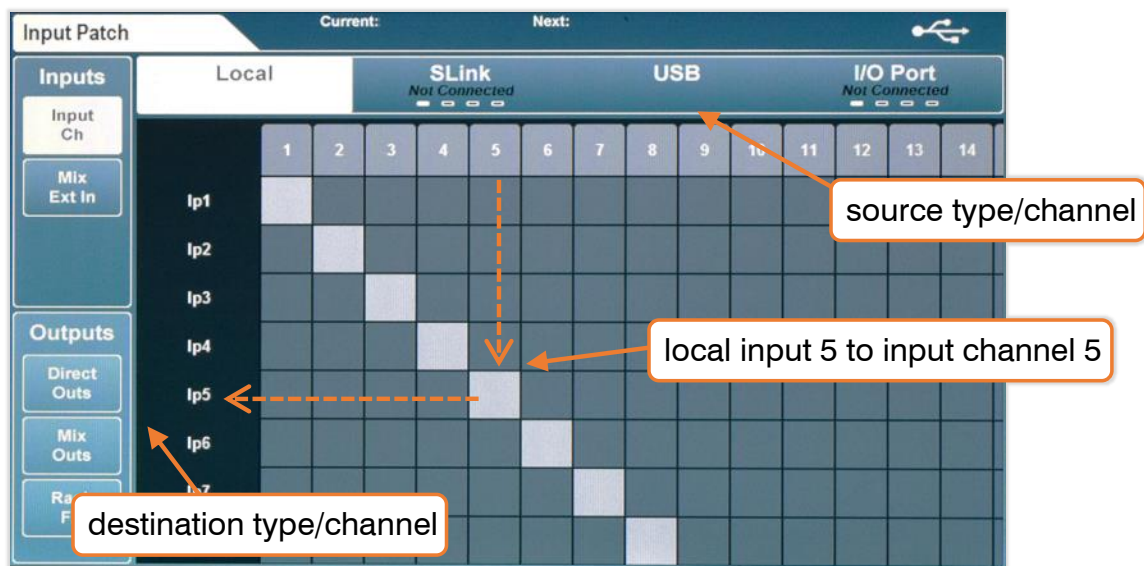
Input Patch

Current:

Next:

Inputs

Input Ch

Mix Ext In

Outputs

Direct Outs

Mix Outs

Ra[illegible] F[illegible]

Local

SLink
Not Connected

USB

I/O Port
Not Connected

1 2 3 4 5 6 7 8 9 10 11 12 13 14

Ip1
Ip2
Ip3
Ip4
Ip5
Ip6
Ip7

source type/channel

local input 5 to input channel 5

destination type/channel